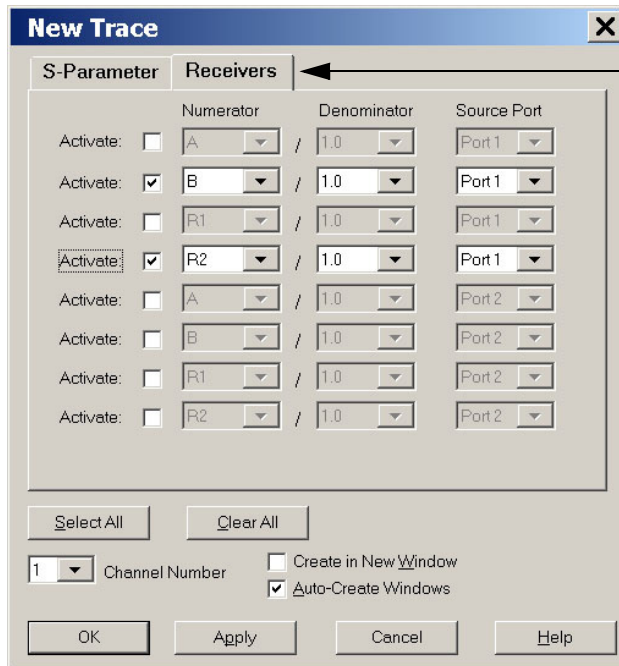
New Trace

S-Parameter | Receivers

| | | Numerator | | Denominator | Source Port |
|---|---|---|---|---|---|
| Activate: | ☐ | A | / | 1.0 | Port 1 |
| Activate: | ☑ | B | / | 1.0 | Port 1 |
| Activate: | ☐ | R1 | / | 1.0 | Port 1 |
| Activate: | ☑ | R2 | / | 1.0 | Port 1 |
| Activate: | ☐ | A | / | 1.0 | Port 2 |
| Activate: | ☐ | B | / | 1.0 | Port 2 |
| Activate: | ☐ | R1 | / | 1.0 | Port 2 |
| Activate: | ☐ | R2 | / | 1.0 | Port 2 |

Select All    Clear All

1    Channel Number

☐ Create in New Window
☑ Auto-Create Windows

OK    Apply    Cancel    Help